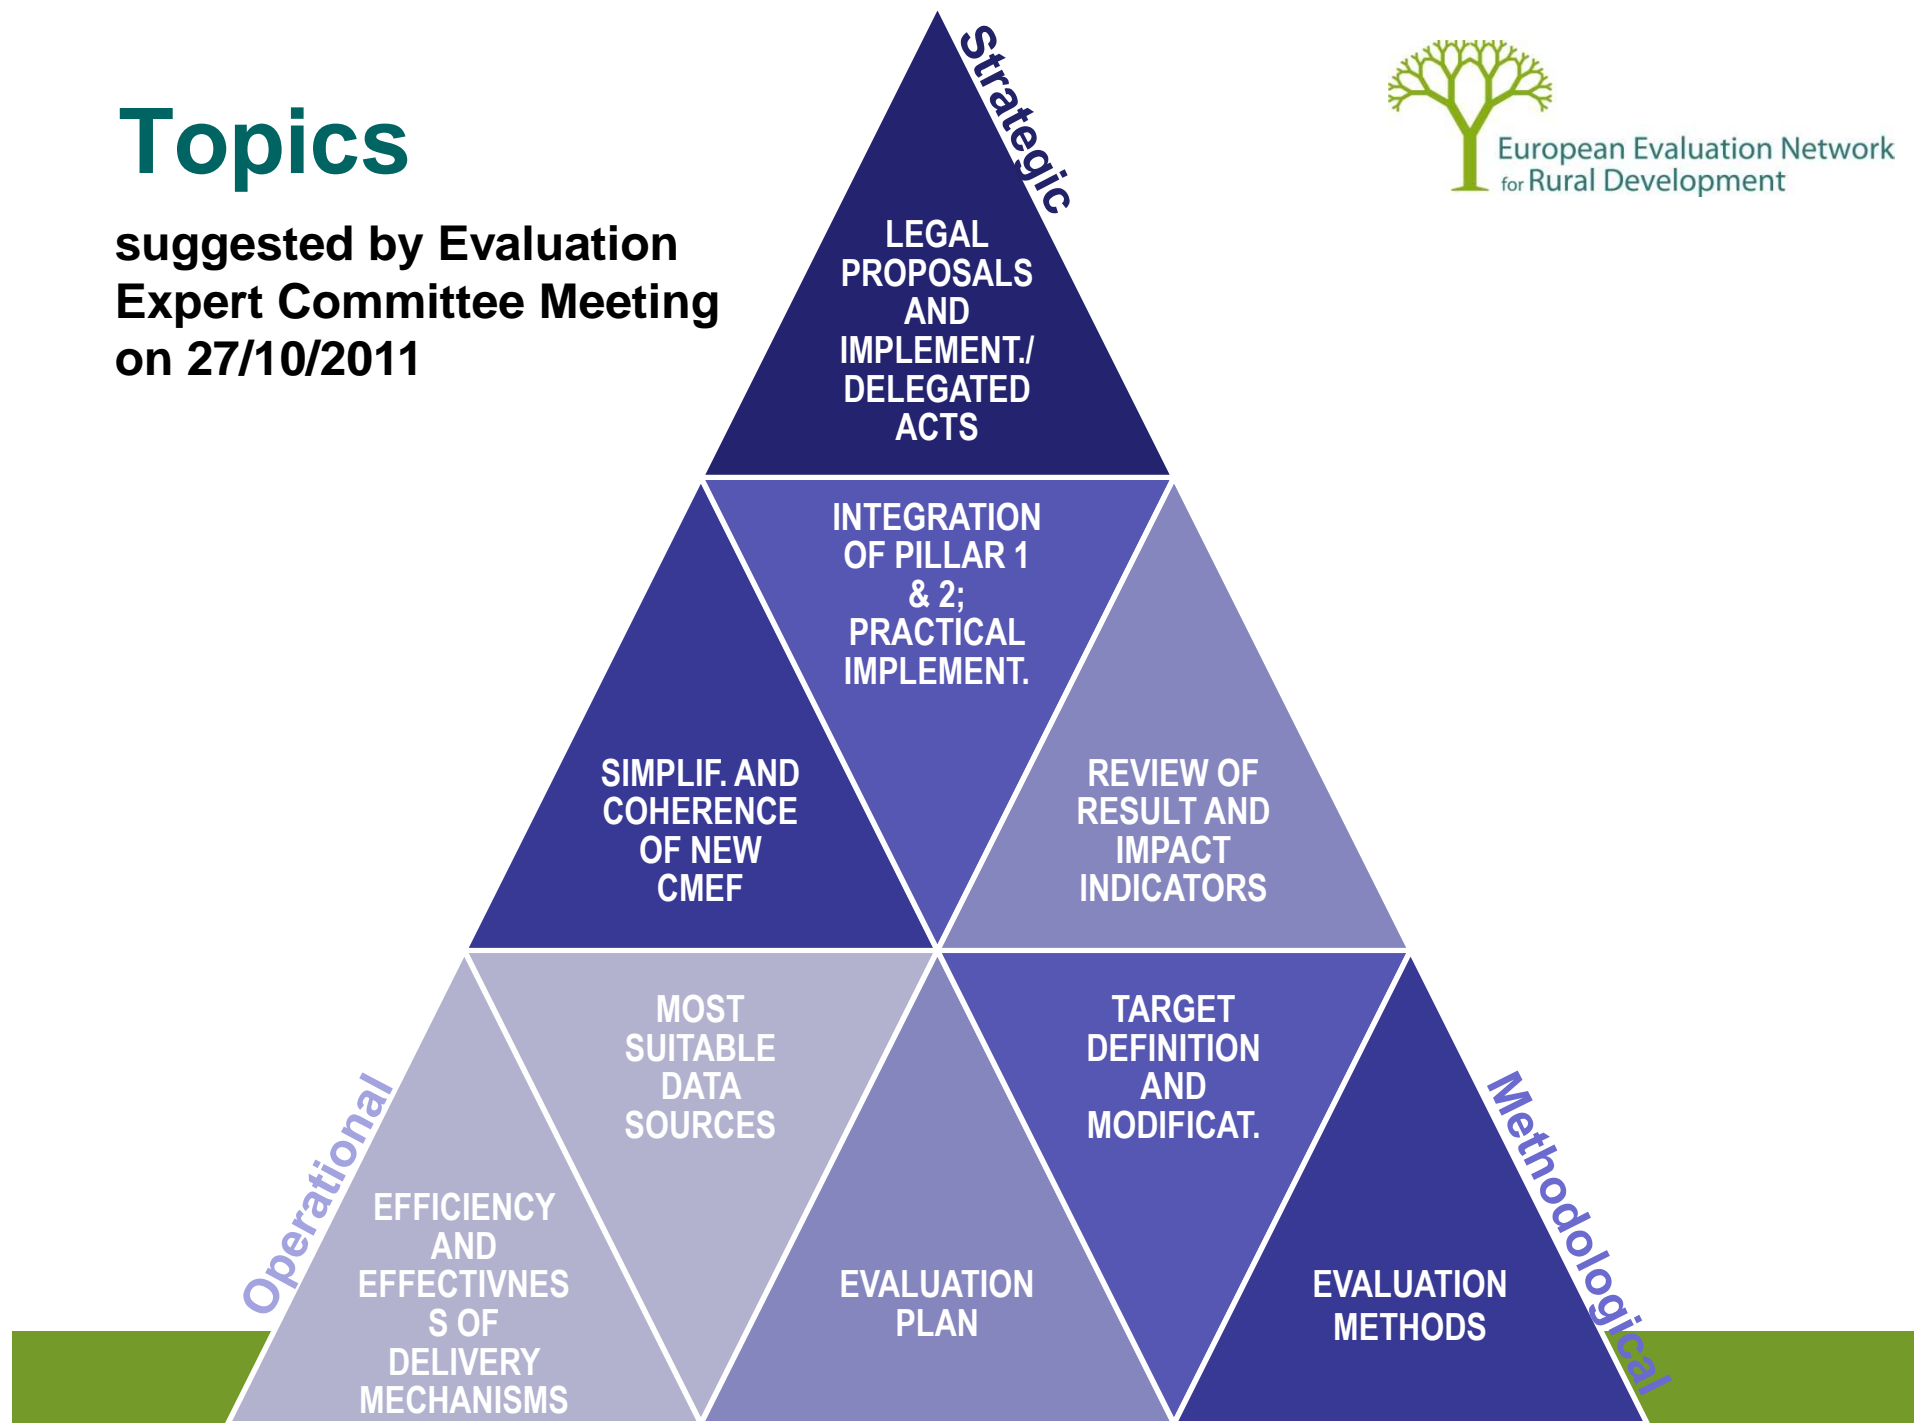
Topics

suggested by Evaluation Expert Committee Meeting on 27/10/2011

European Evaluation Network for Rural Development

Strategic

LEGAL PROPOSALS AND IMPLEMENT./ DELEGATED ACTS

INTEGRATION OF PILLAR 1 & 2; PRACTICAL IMPLEMENT.

SIMPLIF. AND COHERENCE OF NEW CMEF

REVIEW OF RESULT AND IMPACT INDICATORS

MOST SUITABLE DATA SOURCES

TARGET DEFINITION AND MODIFICAT.

Operational

EFFICIENCY AND EFFECTIVNES S OF DELIVERY MECHANISMS

EVALUATION PLAN

EVALUATION METHODS

Methodological